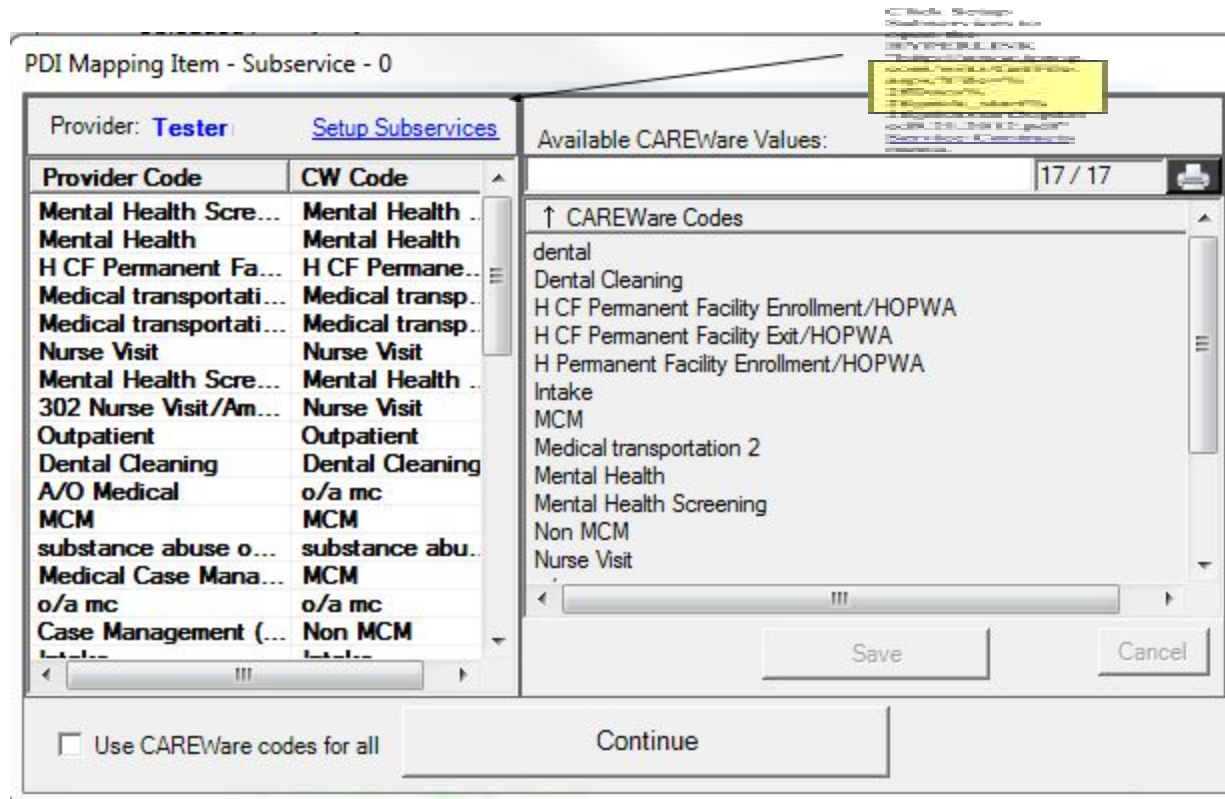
PDI Mapping Item - Subservice - 0

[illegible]

Provider: Tester

Setup Subservices

| Provider Code | CW Code |
|---|---|
| Mental Health Scre... | Mental Health ... |
| Mental Health | Mental Health |
| H CF Permanent Fa... | H CF Permane... |
| Medical transportati... | Medical transp... |
| Medical transportati... | Medical transp... |
| Nurse Visit | Nurse Visit |
| Mental Health Scre... | Mental Health ... |
| 302 Nurse Visit/Am... | Nurse Visit |
| Outpatient | Outpatient |
| Dental Cleaning | Dental Cleaning |
| A/O Medical | o/a mc |
| MCM | MCM |
| substance abuse o... | substance abu... |
| Medical Case Mana... | MCM |
| o/a mc | o/a mc |
| Case Management (... | Non MCM |
| Intake | Intake |

Available CAREWare Values:

17 / 17

↑ CAREWare Codes

dental
Dental Cleaning
H CF Permanent Facility Enrollment/HOPWA
H CF Permanent Facility Exit/HOPWA
H Permanent Facility Enrollment/HOPWA
Intake
MCM
Medical transportation 2
Mental Health
Mental Health Screening
Non MCM
Nurse Visit

Save

Cancel

Use CAREWare codes for all

Continue